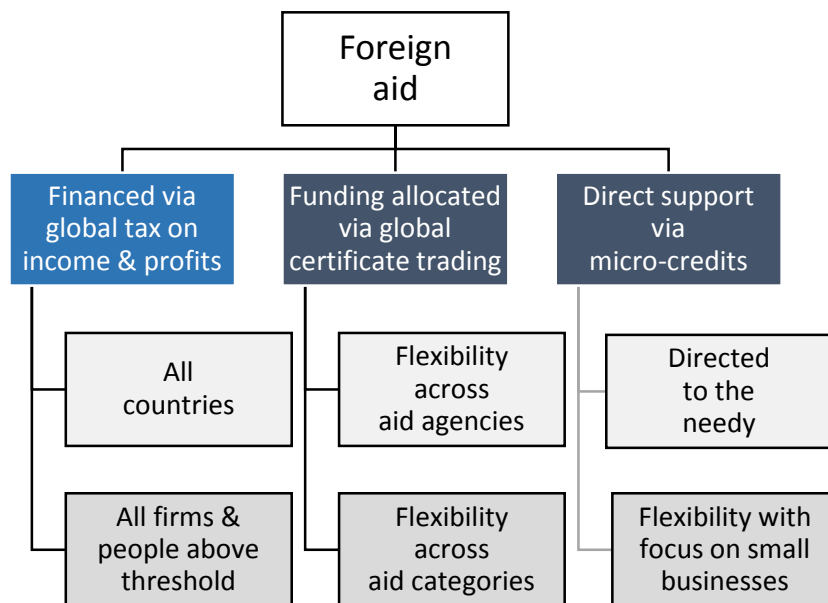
Foreign aid

Financed via global tax on income & profits

All countries

All firms & people above threshold

Funding allocated via global certificate trading

Flexibility across aid agencies

Flexibility across aid categories

Direct support via micro-credits

Directed to the needy

Flexibility with focus on small businesses